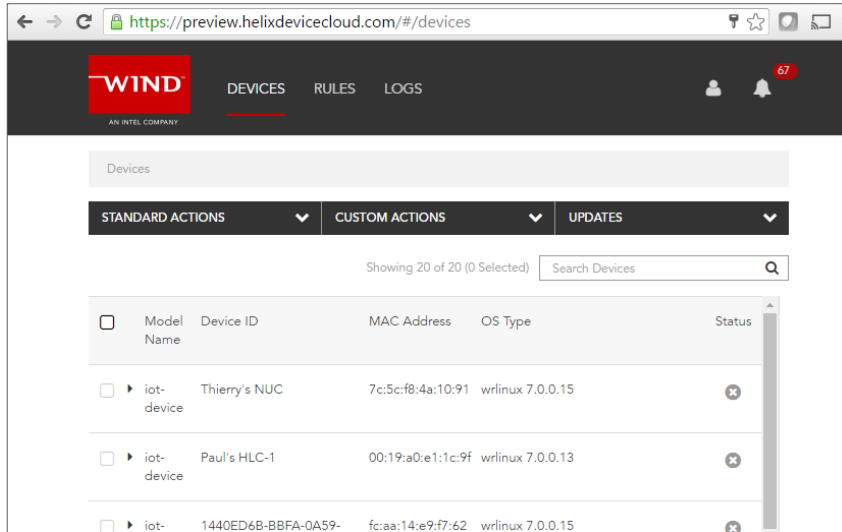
https://preview.helixdevicecloud.com/#/devices

WIND
AN INTEL COMPANY

DEVICES RULES LOGS

67

Devices

STANDARD ACTIONS
CUSTOM ACTIONS
UPDATES

Showing 20 of 20 (0 Selected)
Search Devices

| | Model Name | Device ID | MAC Address | OS Type | Status |
|---|---|---|---|---|---|
| | iot-device | Thierry's NUC | 7c:5c:f8:4a:10:91 | wrlinux 7.0.0.15 | |
| | iot-device | Paul's HLC-1 | 00:19:a0:e1:1c:9f | wrlinux 7.0.0.13 | |
| | iot- | 1440ED6B-BBFA-0A59- | fc:aa:14:e9:f7:62 | wrlinux 7.0.0.15 | |